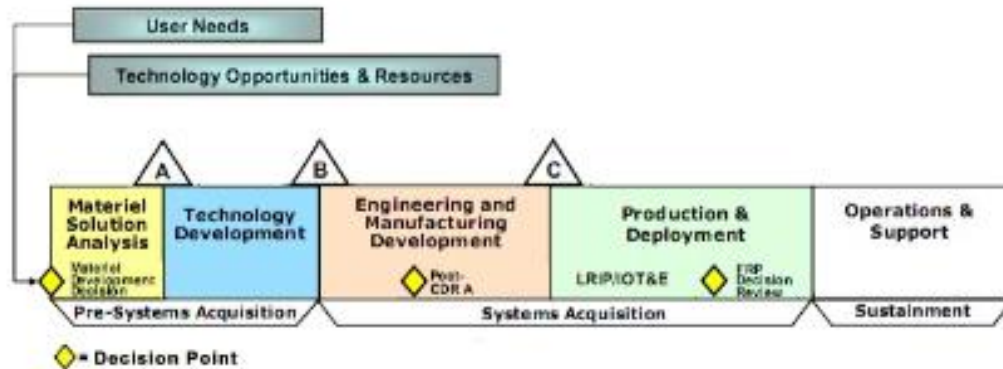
User Needs

Technology Opportunities & Resources

A

B

C

Materiel Solution Analysis

Materiel Development Decision

Technology Development

Engineering and Manufacturing Development

Post-CDR A

Production & Deployment

LRIP/IOT&E

FRP Decision Review

Operations & Support

Pre-Systems Acquisition

Systems Acquisition

Sustainment

= Decision Point